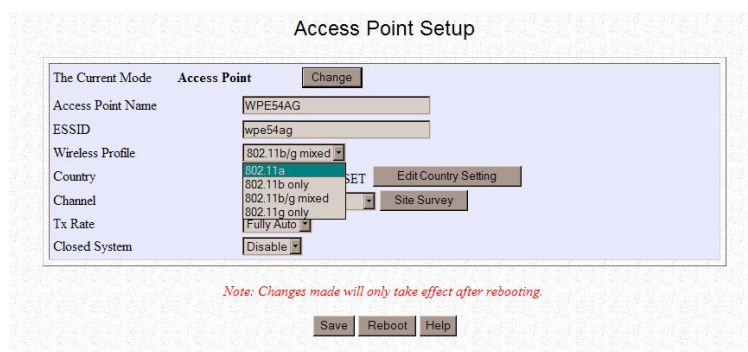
Access Point Setup

| | | |
|---|---|---|
| The Current Mode | Access Point | Change |
| Access Point Name | WPE54AG | |
| ESSID | wpe54ag | |
| Wireless Profile | 802.11b/g mixed | |
| Country | 802.11a SET | Edit Country Setting |
| Channel | 802.11b only / 802.11b/g mixed | Site Survey |
| Tx Rate | 802.11g only / Fully Auto | |
| Closed System | Disable | |

Note: Changes made will only take effect after rebooting.

Save Reboot Help